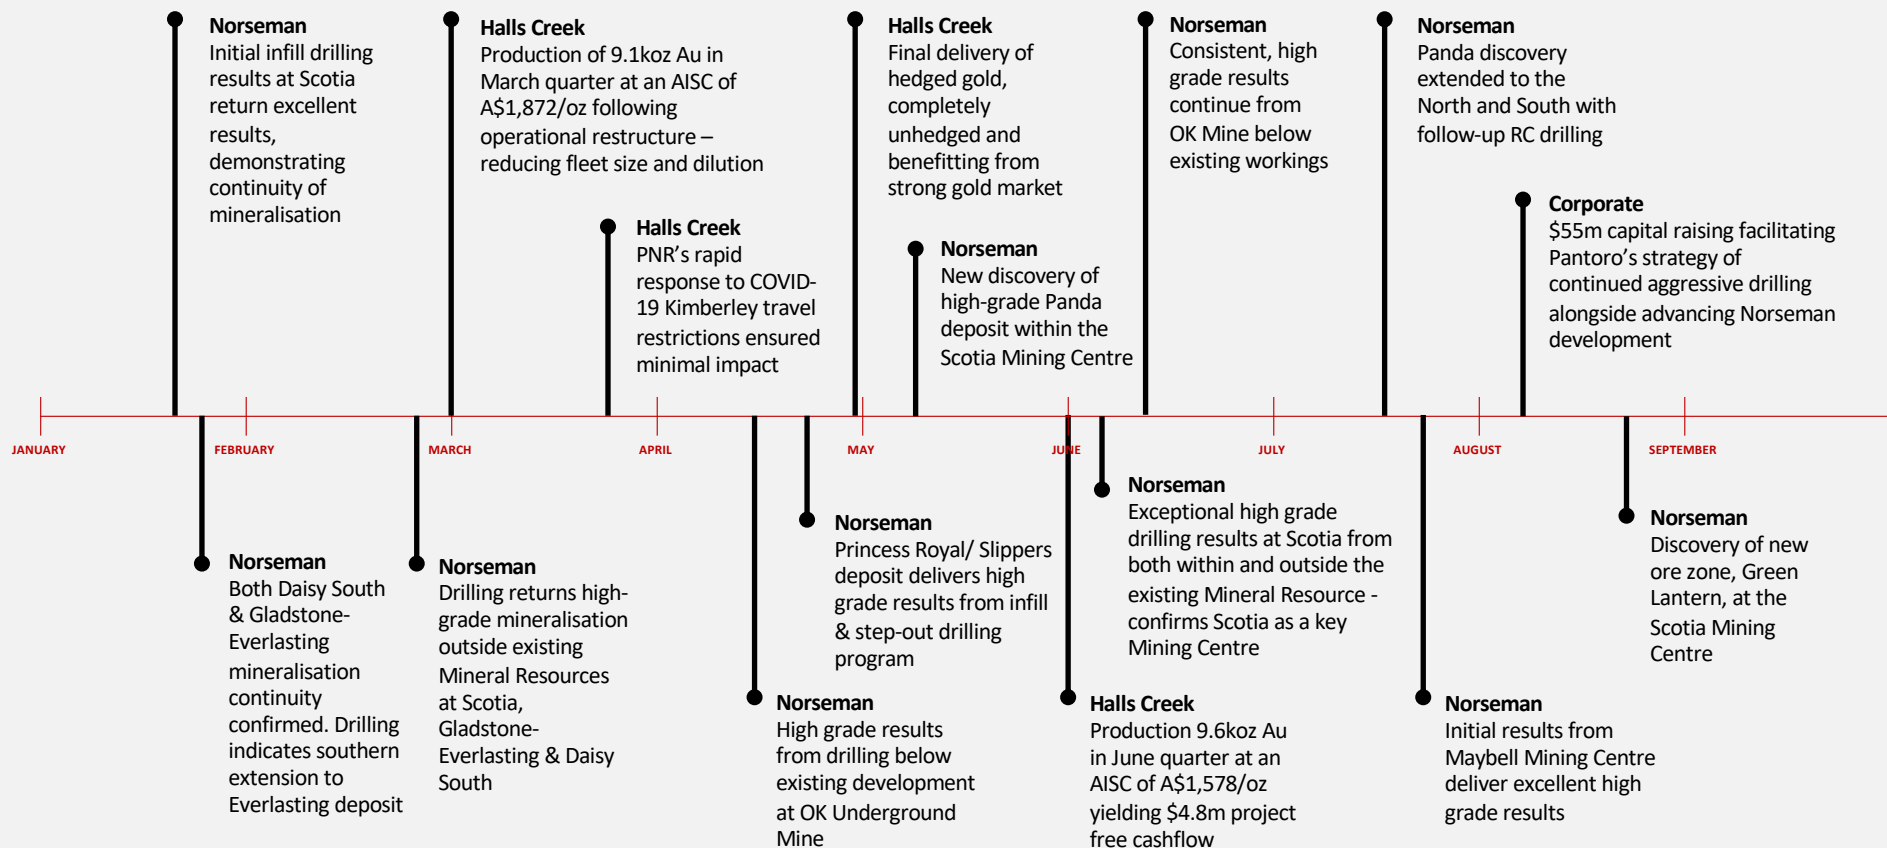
**Norseman**
Initial infill drilling results at Scotia return excellent results, demonstrating continuity of mineralisation

**Halls Creek**
Production of 9.1koz Au in March quarter at an AISC of A$1,872/oz following operational restructure – reducing fleet size and dilution

**Halls Creek**
PNR's rapid response to COVID-19 Kimberley travel restrictions ensured minimal impact

**Halls Creek**
Final delivery of hedged gold, completely unhedged and benefitting from strong gold market

**Norseman**
New discovery of high-grade Panda deposit within the Scotia Mining Centre

**Norseman**
Consistent, high grade results continue from OK Mine below existing workings

**Norseman**
Panda discovery extended to the North and South with follow-up RC drilling

**Corporate**
$55m capital raising facilitating Pantoro's strategy of continued aggressive drilling alongside advancing Norseman development

JANUARY FEBRUARY MARCH APRIL MAY JUNE JULY AUGUST SEPTEMBER

**Norseman**
Both Daisy South & Gladstone-Everlasting mineralisation continuity confirmed. Drilling indicates southern extension to Everlasting deposit

**Norseman**
Drilling returns high-grade mineralisation outside existing Mineral Resources at Scotia, Gladstone-Everlasting & Daisy South

**Norseman**
High grade results from drilling below existing development at OK Underground Mine

**Norseman**
Princess Royal/ Slippers deposit delivers high grade results from infill & step-out drilling program

**Halls Creek**
Production 9.6koz Au in June quarter at an AISC of A$1,578/oz yielding $4.8m project free cashflow

**Norseman**
Exceptional high grade drilling results at Scotia from both within and outside the existing Mineral Resource - confirms Scotia as a key Mining Centre

**Norseman**
Initial results from Maybell Mining Centre deliver excellent high grade results

**Norseman**
Discovery of new ore zone, Green Lantern, at the Scotia Mining Centre